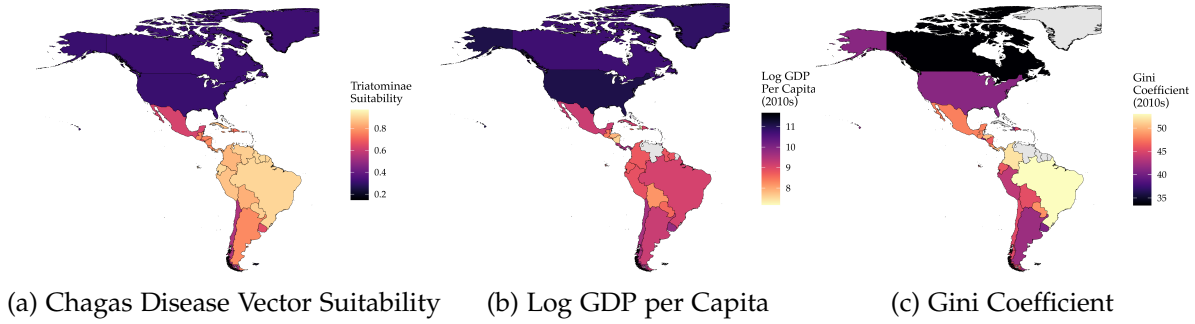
Triatominae Suitability
0.8
0.6
0.4
0.2

Log GDP Per Capita (2010s)
11
10
9
8

Gini Coefficient (2010s)
50
45
40
35

(a) Chagas Disease Vector Suitability

(b) Log GDP per Capita

(c) Gini Coefficient